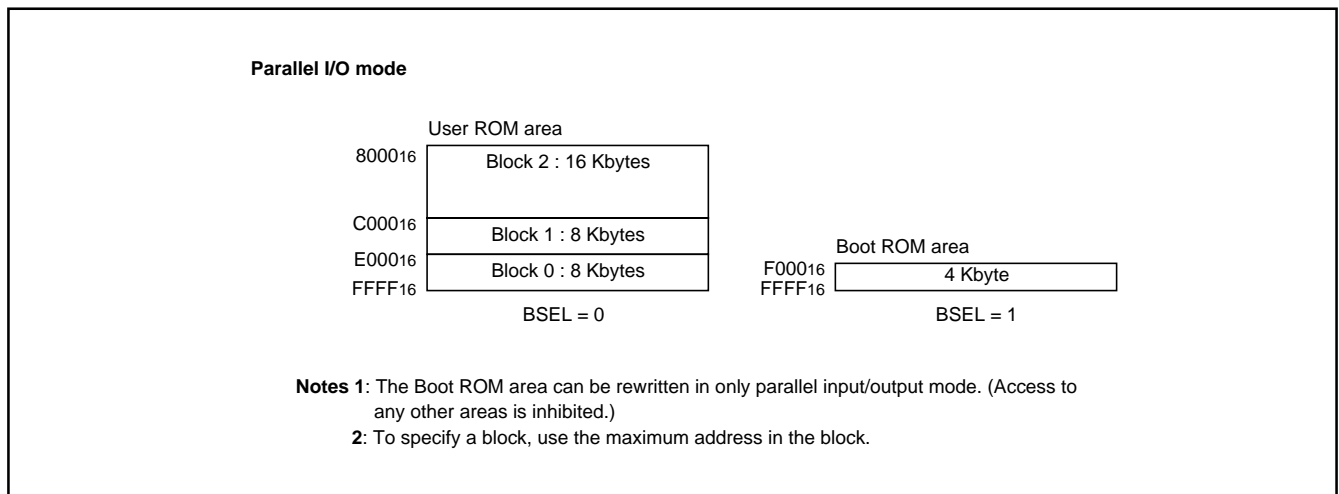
**Parallel I/O mode**

User ROM area

$8000_{16}$

Block 2 : 16 Kbytes

$C000_{16}$

Block 1 : 8 Kbytes

$E000_{16}$

Block 0 : 8 Kbytes

$FFFF_{16}$

BSEL = 0

Boot ROM area

$F000_{16}$

4 Kbyte

$FFFF_{16}$

BSEL = 1

**Notes 1**: The Boot ROM area can be rewritten in only parallel input/output mode. (Access to any other areas is inhibited.)

**2**: To specify a block, use the maximum address in the block.